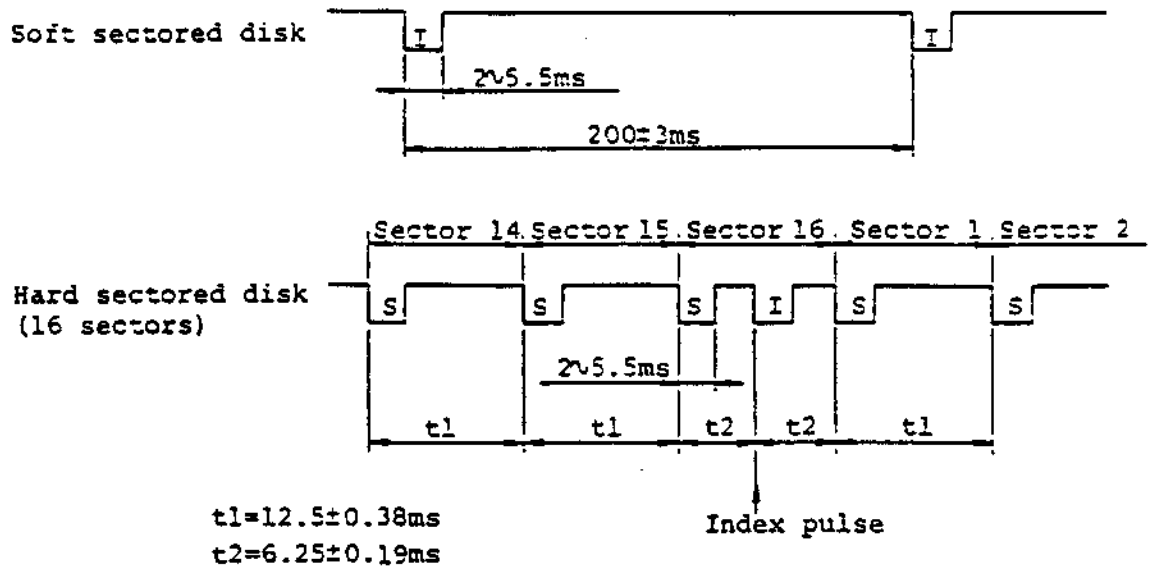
Soft sectored disk

I

I

$2\sim5.5$ms

$200\pm3$ms

Sector 14 Sector 15 Sector 16 Sector 1 Sector 2

Hard sectored disk (16 sectors)

S

S

S

I

S

S

$2\sim5.5$ms

t1

t1

t2

t2

t1

t1=$12.5\pm0.38$ms
t2=$6.25\pm0.19$ms

Index pulse